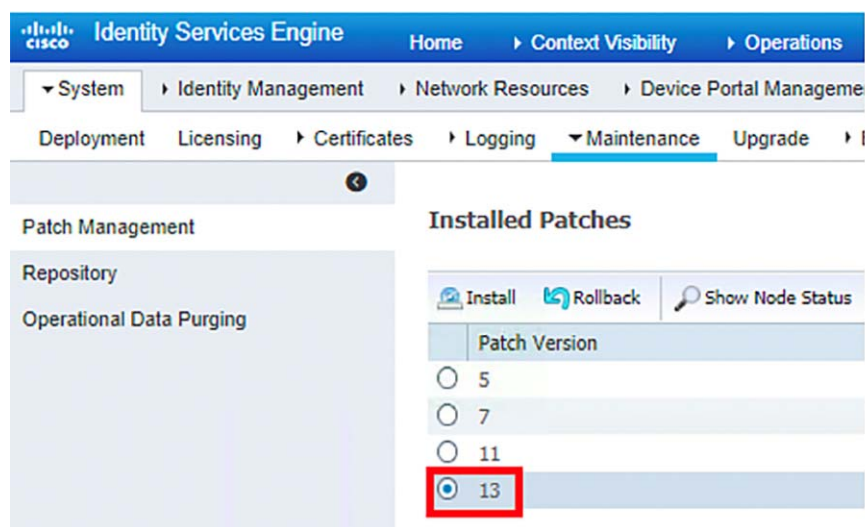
cisco Identity Services Engine Home ▸ Context Visibility ▸ Operations

▾System ▸ Identity Management ▸ Network Resources ▸ Device Portal Manageme

Deployment Licensing ▸ Certificates ▸ Logging ▾Maintenance Upgrade ▸

Patch Management

Repository

Operational Data Purging

Installed Patches

Install Rollback Show Node Status

| | Patch Version |
|---|---|
| ○ | 5 |
| ○ | 7 |
| ○ | 11 |
| ◉ | 13 |